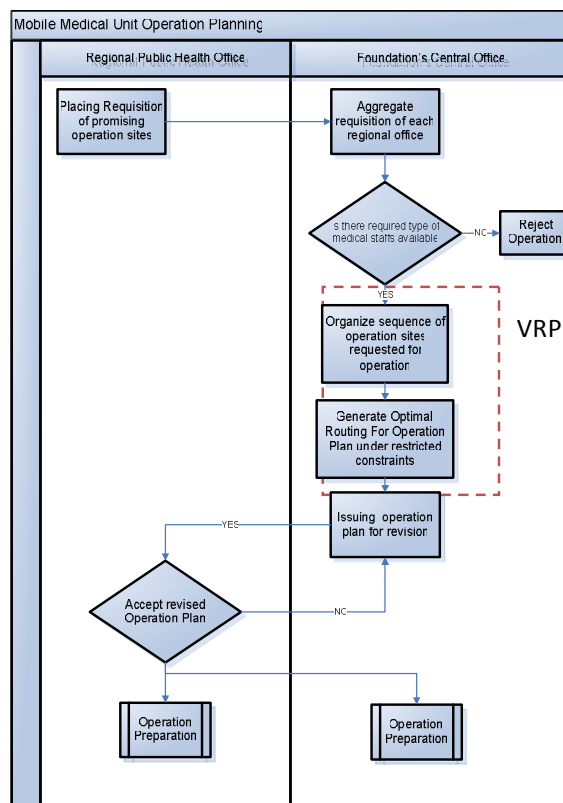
Mobile Medical Unit Operation Planning

Regional Public Health Office

Foundation's Central Office

Placing Requisition of promising operation sites

Aggregate requisition of each regional office

Is there required type of medical staffs available

NO

Reject Operation

YES

VRP

Organize sequence of operation sites requested for operation

Generate Optimal Routing For Operation Plan under restricted constraints

Issuing operation plan for revision

YES

Accept revised Operation Plan

NO

Operation Preparation

Operation Preparation